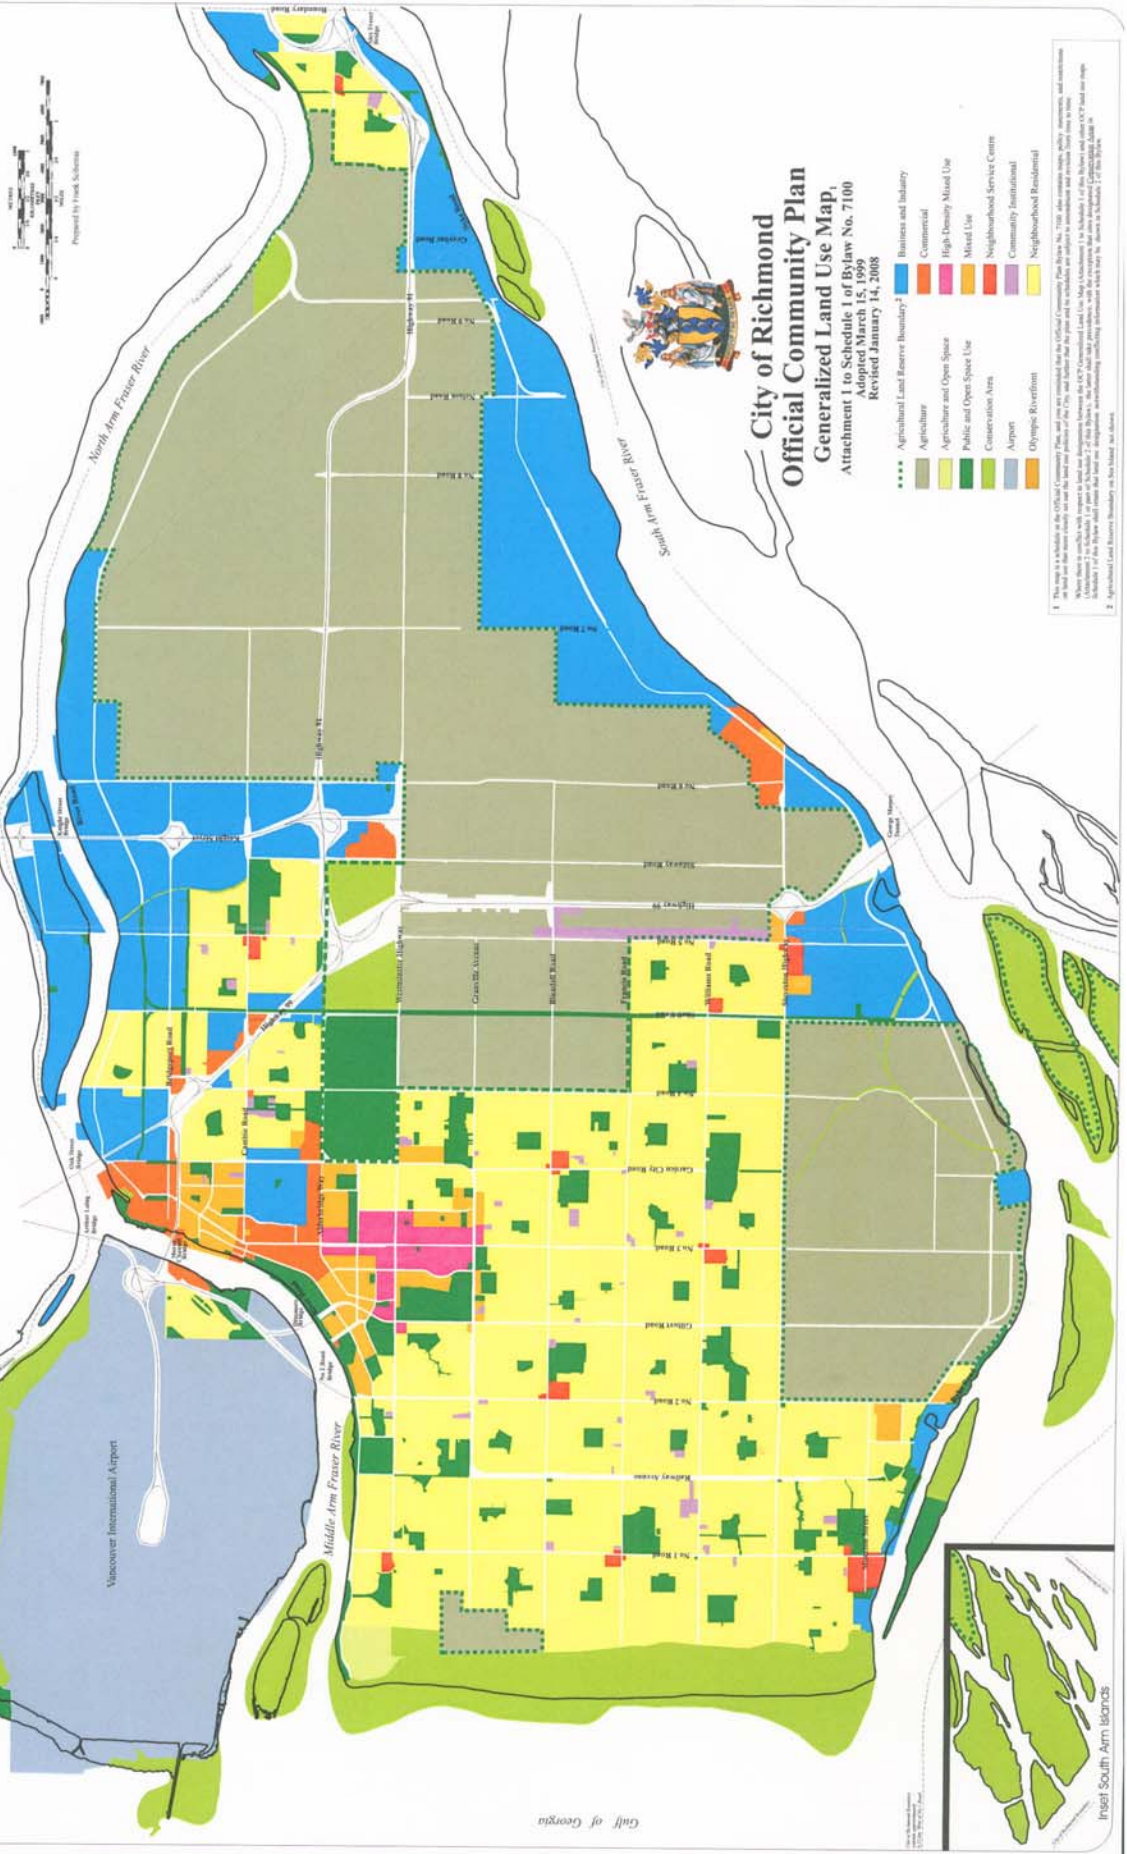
City of Richmond
Official Community Plan
Generalized Land Use Map¹
Attachment 1 to Schedule 1 of Bylaw No. 7100
Adopted March 15, 1999
Revised January 14, 2008

Agricultural Land Reserve Boundary²
Agriculture
Agriculture and Open Space
Public and Open Space Use
Conservation Area
Airport
Olympic Riverfront
Business and Industry
Commercial
High-Density Mixed Use
Mixed Use
Neighbourhood Service Centre
Community Institutional
Neighbourhood Residential

1 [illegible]
2 Agricultural Land Reserve Boundary on Sea Island not shown.

Prepared by Frank Schermo

North Arm Fraser River
Middle Arm Fraser River
South Arm Fraser River
Vancouver International Airport
Gulf of Georgia
Inset South Arm Islands

Boundary Road
Highway 91
Nelson Road
No 6 Road
No 7 Road
No 8 Road
No 9 Road
Gravelee Road
Knight Street
Highway 99
Westminster Highway
Granville Avenue
Blundell Road
Francis Road
Williams Road
Steveston Highway
No 4 Road
No 5 Road
Garden City Road
No 3 Road
Gilbert Road
No 2 Road
Railway Avenue
No 1 Road
Cambie Road
Bridgeport Road
Alderbridge Way
Shellmont Road
George Massey Tunnel
Oak Street Bridge
Arthur Laing Bridge
No 2 Road Bridge
Moray Channel Bridge
Knight Street Bridge
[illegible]